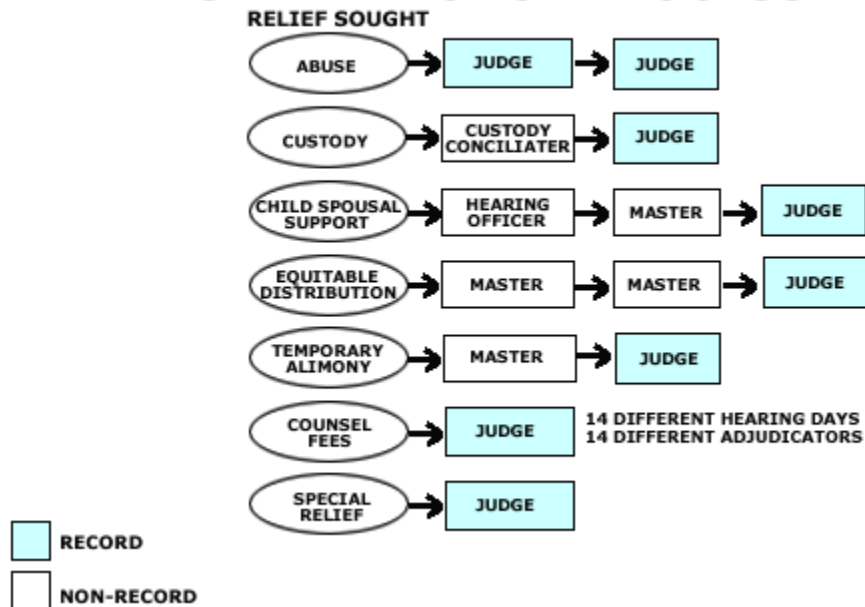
RELIEF SOUGHT

ABUSE → JUDGE → JUDGE

CUSTODY → CUSTODY CONCILIATER → JUDGE

CHILD SPOUSAL SUPPORT → HEARING OFFICER → MASTER → JUDGE

EQUITABLE DISTRIBUTION → MASTER → MASTER → JUDGE

TEMPORARY ALIMONY → MASTER → JUDGE

COUNSEL FEES → JUDGE

14 DIFFERENT HEARING DAYS
14 DIFFERENT ADJUDICATORS

SPECIAL RELIEF → JUDGE

RECORD

NON-RECORD